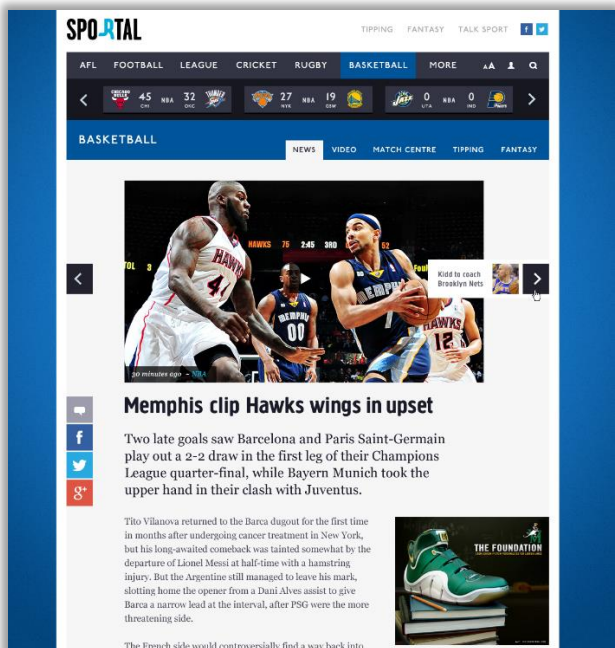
SPORTAL

TIPPING FANTASY TALK SPORT

AFL FOOTBALL LEAGUE CRICKET RUGBY BASKETBALL MORE

45 CHI NBA 32 OKC
27 NYK NBA 19 GSW
0 UTA NBA 0 IND

BASKETBALL

NEWS VIDEO MATCH CENTRE TIPPING FANTASY

HAWKS 76 2:45 3RD

Kidd to coach Brooklyn Nets

30 minutes ago - NBA

Memphis clip Hawks wings in upset

Two late goals saw Barcelona and Paris Saint-Germain play out a 2-2 draw in the first leg of their Champions League quarter-final, while Bayern Munich took the upper hand in their clash with Juventus.

Tito Vilanova returned to the Barca dugout for the first time in months after undergoing cancer treatment in New York, but his long-awaited comeback was tainted somewhat by the departure of Lionel Messi at half-time with a hamstring injury. But the Argentine still managed to leave his mark, slotting home the opener from a Dani Alves assist to give Barca a narrow lead at the interval, after PSG were the more threatening side.

The French side would controversially find a way back into

THE FOUNDATION